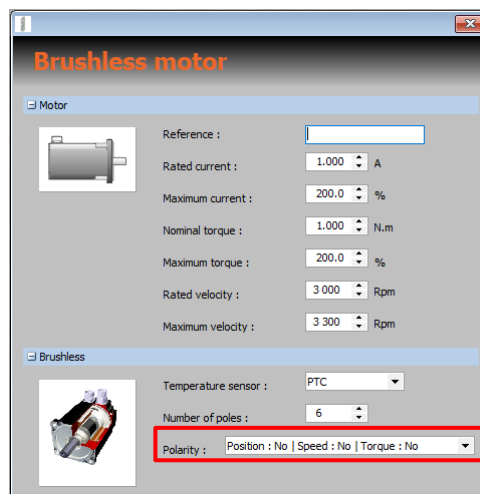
Brushless motor

⊟ Motor

Reference :

Rated current : 1.000 A

Maximum current : 200.0 %

Nominal torque : 1.000 N.m

Maximum torque : 200.0 %

Rated velocity : 3 000 Rpm

Maximum velocity : 3 300 Rpm

⊟ Brushless

Temperature sensor : PTC

Number of poles : 6

Polarity : Position : No | Speed : No | Torque : No